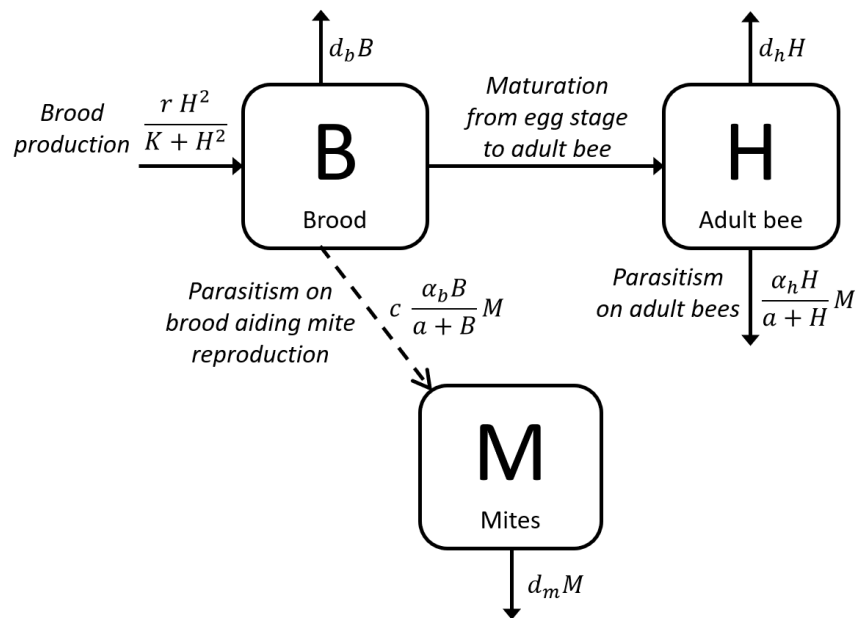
$d_b B$

Brood production $\frac{r H^2}{K + H^2}$

B

Brood

Maturation from egg stage to adult bee

$d_h H$

H

Adult bee

Parasitism on brood aiding mite reproduction

$c \frac{\alpha_b B}{a + B} M$

Parasitism on adult bees

$\frac{\alpha_h H}{a + H} M$

M

Mites

$d_m M$